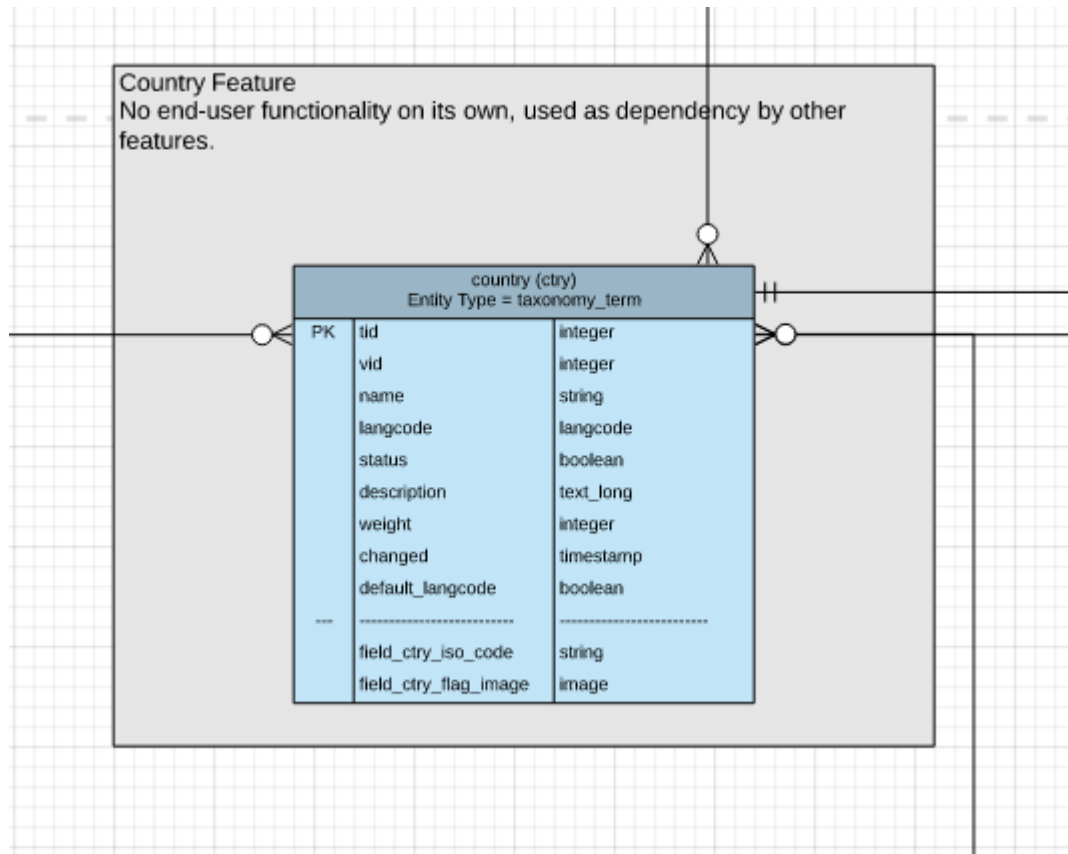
Country Feature
No end-user functionality on its own, used as dependency by other features.

country (ctry)
Entity Type = taxonomy_term

| | | |
|---|---|---|
| PK | tid | integer |
| | vid | integer |
| | name | string |
| | langcode | langcode |
| | status | boolean |
| | description | text_long |
| | weight | integer |
| | changed | timestamp |
| | default_langcode | boolean |
| --- | ------------------------------ | ------------------------------ |
| | field_ctry_iso_code | string |
| | field_ctry_flag_image | image |